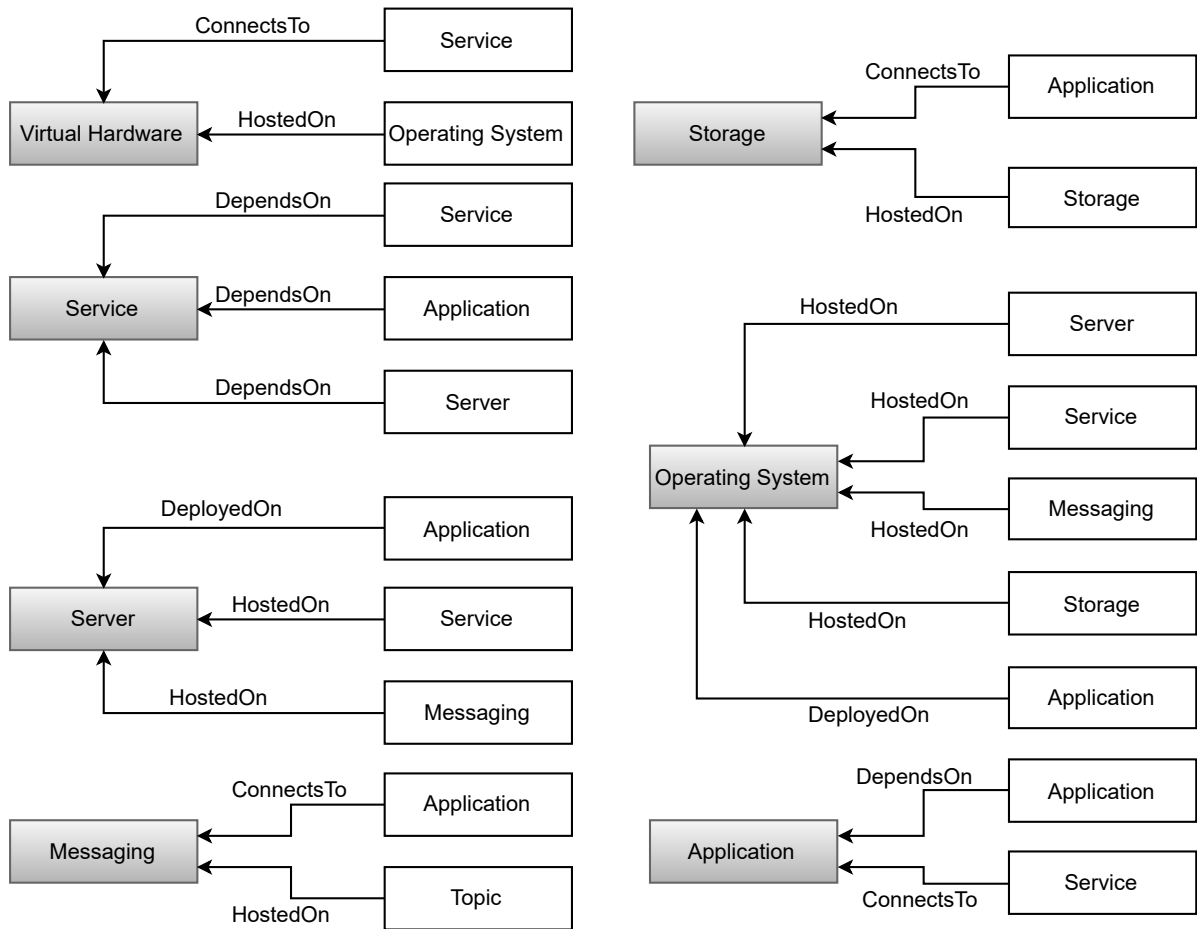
ConnectsTo
Service
Virtual Hardware
HostedOn
Operating System

DependsOn
Service
Service
DependsOn
Application
DependsOn
Server

DeployedOn
Application
Server
HostedOn
Service
HostedOn
Messaging

ConnectsTo
Application
Messaging
Topic
HostedOn

ConnectsTo
Application
Storage
Storage
HostedOn

HostedOn
Server
HostedOn
Service
Operating System
Messaging
HostedOn
Storage
HostedOn
Application
DeployedOn

DependsOn
Application
Application
Service
ConnectsTo